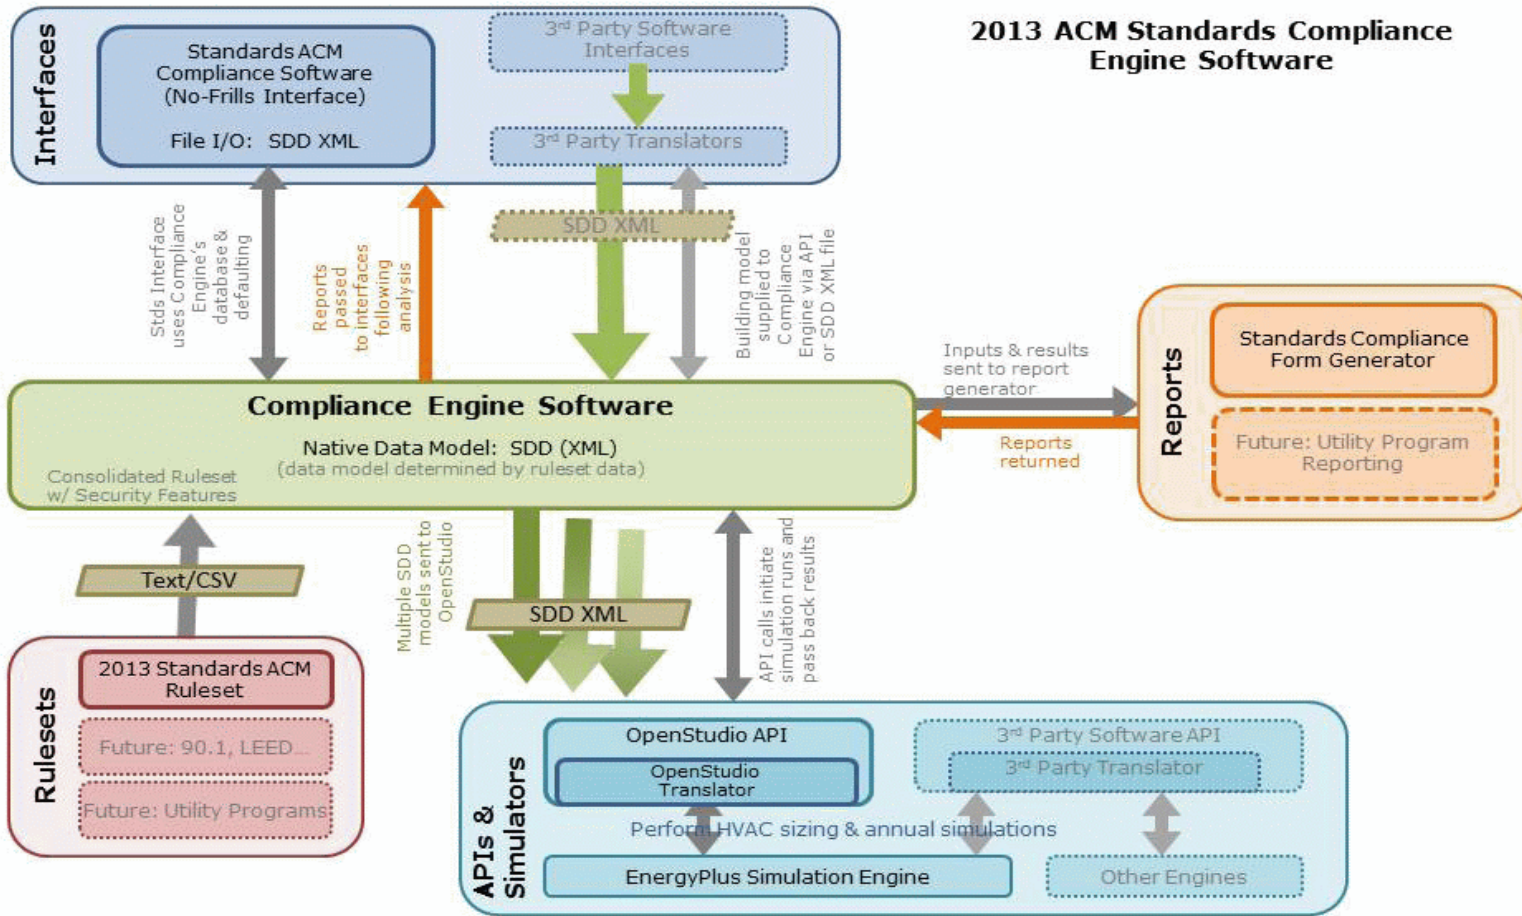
2013 ACM Standards Compliance Engine Software

Interfaces

Standards ACM Compliance Software (No-Frills Interface)

File I/O: SDD XML

3rd Party Software Interfaces

3rd Party Translators

SDD XML

Stds Interface uses Compliance Engine's database & defaulting

Reports passed to interfaces following analysis

Building model supplied to Compliance Engine via API or SDD XML file

Compliance Engine Software

Native Data Model: SDD (XML)
(data model determined by ruleset data)

Consolidated Ruleset w/ Security Features

Inputs & results sent to report generator

Reports returned

Reports

Standards Compliance Form Generator

Future: Utility Program Reporting

Text/CSV

Multiple SDD models sent to OpenStudio

SDD XML

API calls initiate simulation runs and pass back results

Rulesets

2013 Standards ACM Ruleset

Future: 90.1, LEED...

Future: Utility Programs

APIs & Simulators

OpenStudio API

OpenStudio Translator

3rd Party Software API

3rd Party Translator

Perform HVAC sizing & annual simulations

EnergyPlus Simulation Engine

Other Engines